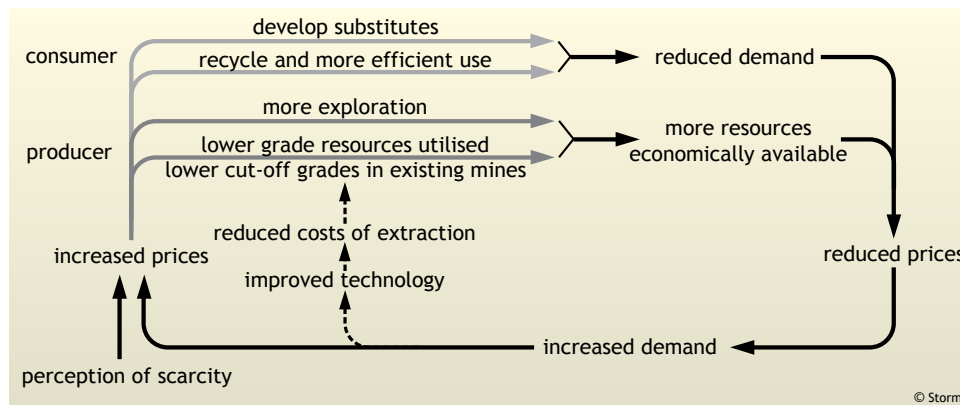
consumer

develop substitutes

recycle and more efficient use

reduced demand

producer

more exploration

lower grade resources utilised

lower cut-off grades in existing mines

more resources economically available

reduced costs of extraction

increased prices

improved technology

reduced prices

increased demand

perception of scarcity

© Storm